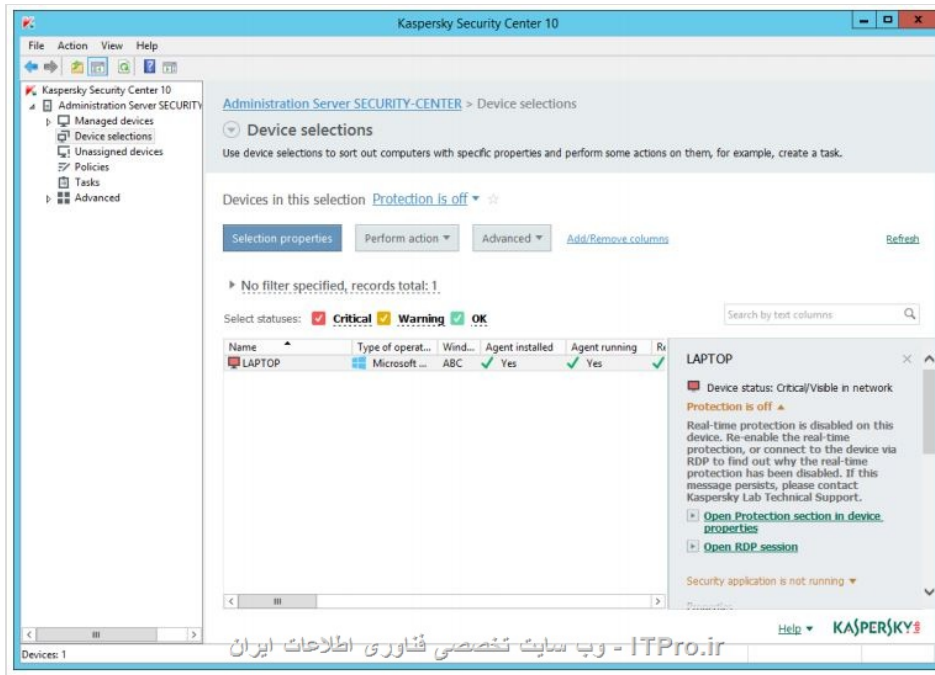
Kaspersky Security Center 10

File Action View Help

Kaspersky Security Center 10
Administration Server SECURITY
Managed devices
Device selections
Unassigned devices
Policies
Tasks
Advanced

Administration Server SECURITY-CENTER > Device selections

Device selections

Use device selections to sort out computers with specific properties and perform some actions on them, for example, create a task.

Devices in this selection Protection is off ▾ ☆

Selection properties | Perform action ▾ | Advanced ▾ | Add/Remove columns | Refresh

▸ No filter specified, records total: 1

Select statuses: Critical Warning OK

Search by text columns

| Name | Type of operat... | Wind... | Agent installed | Agent running | Re |
|---|---|---|---|---|---|
| LAPTOP | Microsoft ... | ABC | ✓ Yes | ✓ Yes | ✓ |

LAPTOP

Device status: Critical/Visible in network

Protection is off ▴

Real-time protection is disabled on this device. Re-enable the real-time protection, or connect to the device via RDP to find out why the real-time protection has been disabled. If this message persists, please contact Kaspersky Lab Technical Support.

Open Protection section in device properties

Open RDP session

Security application is not running ▾

Help ▾ KASPERSKY

ITPro.ir - وب سایت تخصصی فناوری اطلاعات ایران

Devices: 1